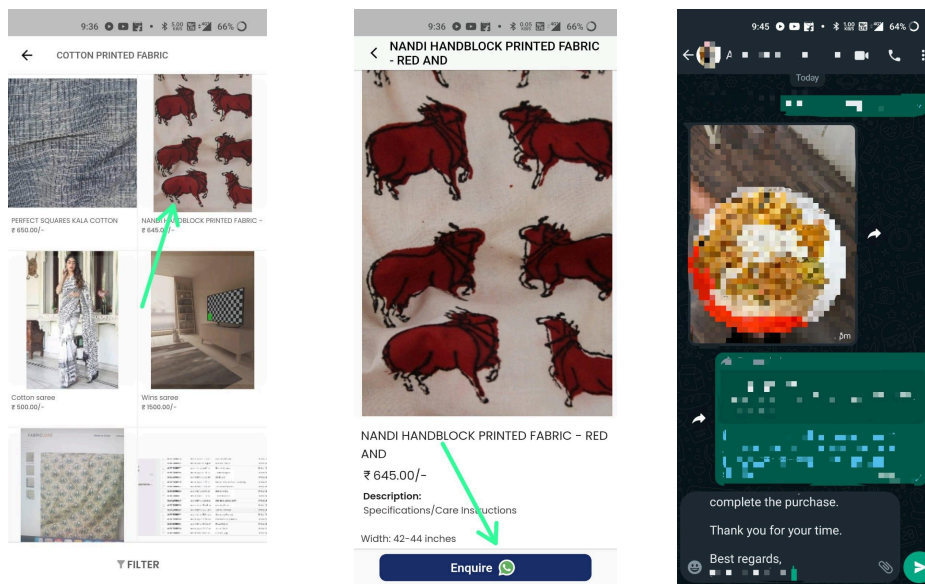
9:36 66%

COTTON PRINTED FABRIC

PERFECT SQUARES KALA COTTON
₹ 650.00/-

NANDI HANDBLOCK PRINTED FABRIC -
₹ 645

Cotton saree
₹ 500.00/-

Wins saree
₹ 1500.00/-

FILTER

9:36 66%

NANDI HANDBLOCK PRINTED FABRIC - RED AND

NANDI HANDBLOCK PRINTED FABRIC - RED AND

₹ 645.00/-

Description:
Specifications/Care Instructions

Width: 42-44 inches

Enquire

9:45 64%

Today

complete the purchase.

Thank you for your time.

Best regards,